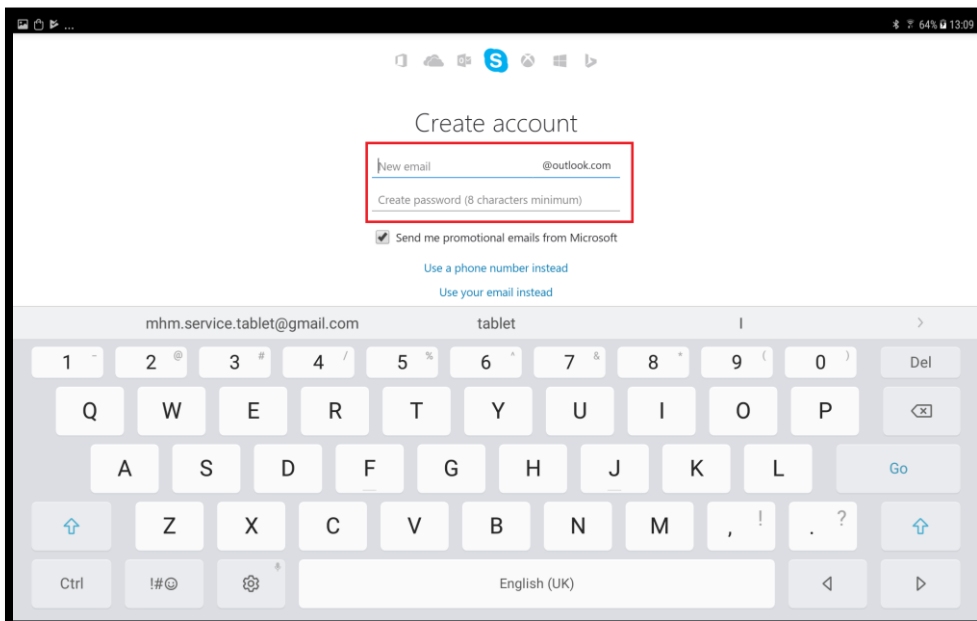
64% 13:09

Create account

New email @outlook.com

Create password (8 characters minimum)

Send me promotional emails from Microsoft

Use a phone number instead

Use your email instead

mhm.service.tablet@gmail.com tablet I

1 2 @ 3 # 4 / 5 % 6 ^ 7 & 8 * 9 ( 0 ) Del

Q W E R T Y U I O P

A S D F G H J K L Go

Z X C V B N M , ! . ?

Ctrl !#☺ English (UK)